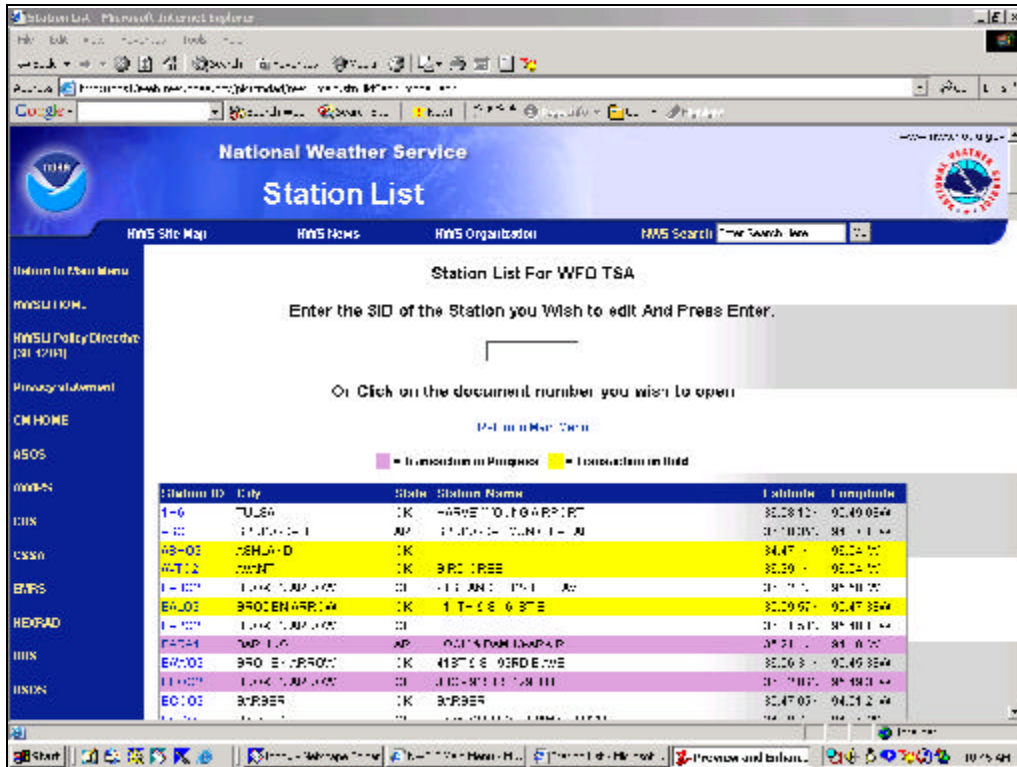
Station List - Microsoft Internet Explorer

File Edit View Favorites Tools Help

Google

National Weather Service
Station List

NWS Site Map NWS News NWS Organization NWS Search

Return to Main Menu
NWSLI HOME
NWSLI Policy Directive
Privacy statement
CM HOME
ASOS
COOP
CRS
CSSA
EMRS
NEXRAD
RRS
RSOS

Station List For WFO TSA

Enter the SID of the Station you Wish to edit And Press Enter.

Or Click on the document number you wish to open

Return to Main Menu

= Transaction in Progress = Transaction in Hold

| Station ID | City | State | Station Name | Latitude | Longitude |
|---|---|---|---|---|---|
| 1-6 | TULSA | OK | HARVEY YOUNG AIRPORT | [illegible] | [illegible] |
| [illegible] | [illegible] | AR | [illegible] | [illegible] | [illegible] |
| ASHO2 | ASHLAND | OK | | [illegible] | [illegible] |
| ATTO2 | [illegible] | OK | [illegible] | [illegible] | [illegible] |
| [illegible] | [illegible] | OK | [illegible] | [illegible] | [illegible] |
| BAJO2 | BROKEN ARROW | OK | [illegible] | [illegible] | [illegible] |
| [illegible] | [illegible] | OK | | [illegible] | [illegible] |
| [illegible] | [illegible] | AR | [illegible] | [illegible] | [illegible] |
| BAWO2 | BROKEN ARROW | OK | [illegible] | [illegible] | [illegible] |
| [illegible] | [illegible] | OK | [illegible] | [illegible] | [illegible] |
| BC1O2 | BARBER | OK | BARBER | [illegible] | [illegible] |

Start